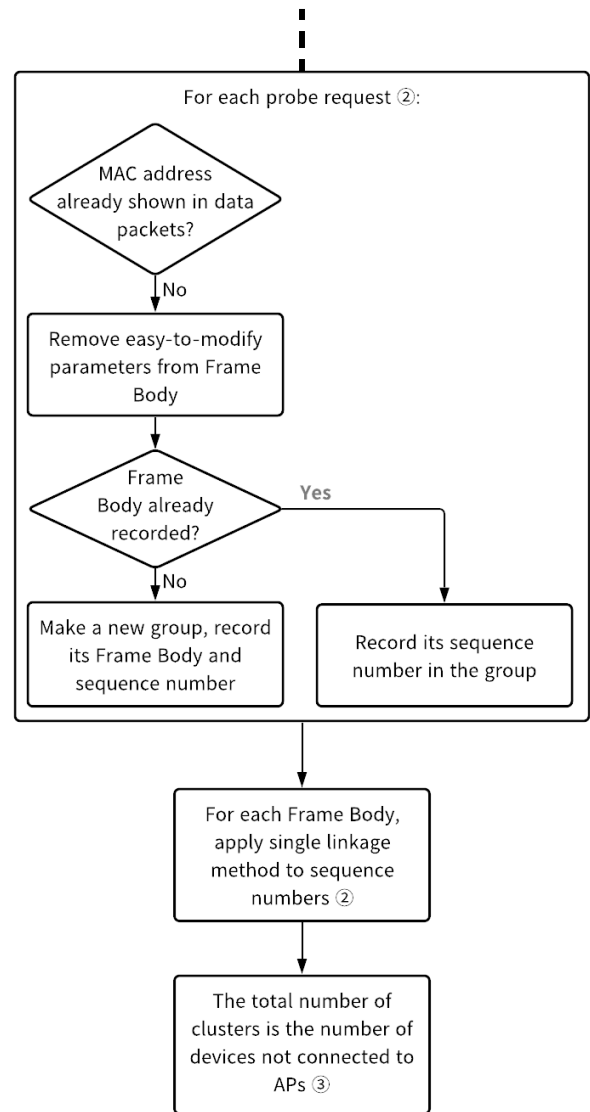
For each probe request ②:

MAC address already shown in data packets?

No

Remove easy-to-modify parameters from Frame Body

Frame Body already recorded?

Yes

No

Make a new group, record its Frame Body and sequence number

Record its sequence number in the group

For each Frame Body, apply single linkage method to sequence numbers ②

The total number of clusters is the number of devices not connected to APs ③